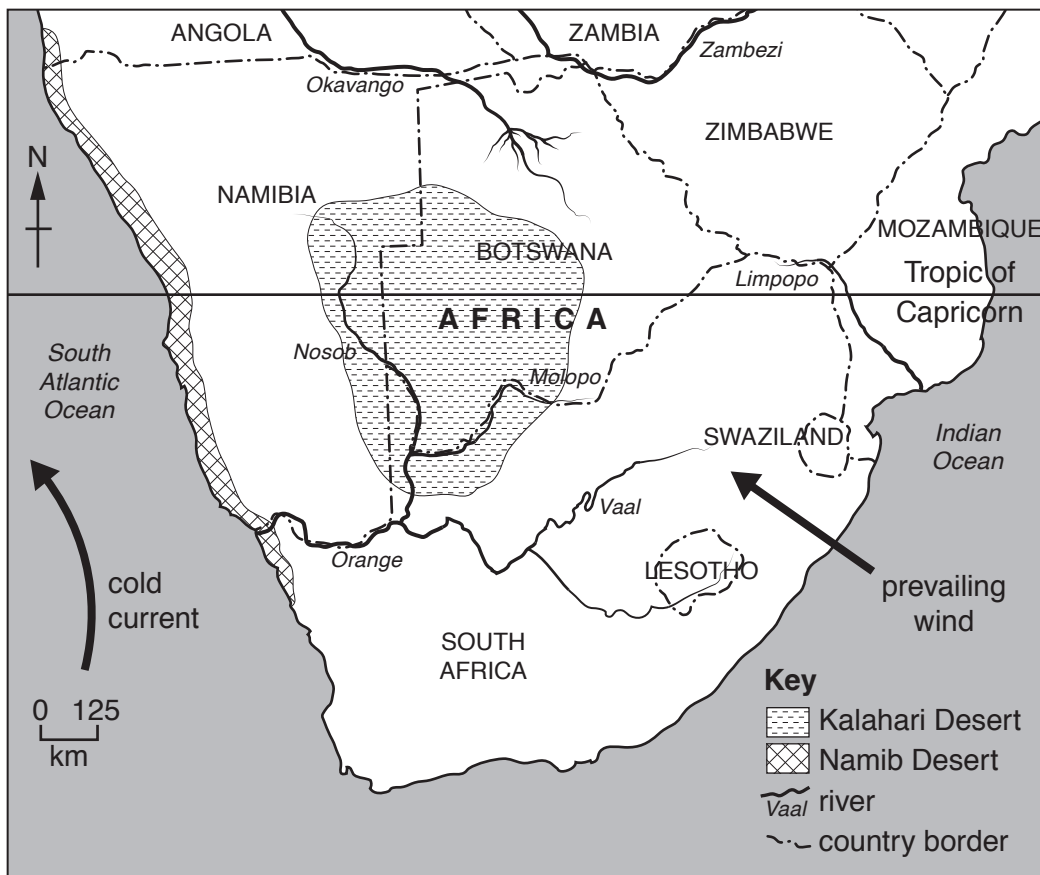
ANGOLA
ZAMBIA
Zambezi
Okavango
ZIMBABWE
N
NAMIBIA
MOZAMBIQUE
BOTSWANA
Limpopo
Tropic of Capricorn
A F R I C A
South Atlantic Ocean
Nosob
Molopo
SWAZILAND
Indian Ocean
Vaal
Orange
LESOTHO
cold current
prevailing wind
SOUTH AFRICA
0 125
km
Key
Kalahari Desert
Namib Desert
Vaal river
country border